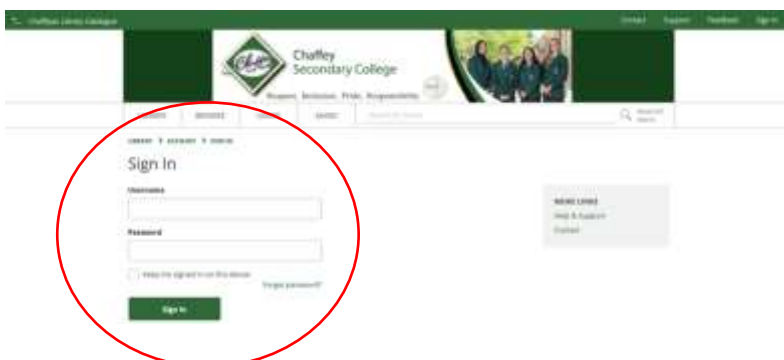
Chaffey Library Catalogue

Contact Support Feedback Sign in

Chaffey Secondary College

Respect. Inclusion. Pride. Responsibility.

LIBRARY SERVICES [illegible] GAMES Search the library

Advanced search

LIBRARY > ACCOUNT > SIGN IN

Sign In

Username

Password

Keep me signed in on this device

Forgot password?

Sign In

MORE LINKS

Help & Support

Contact